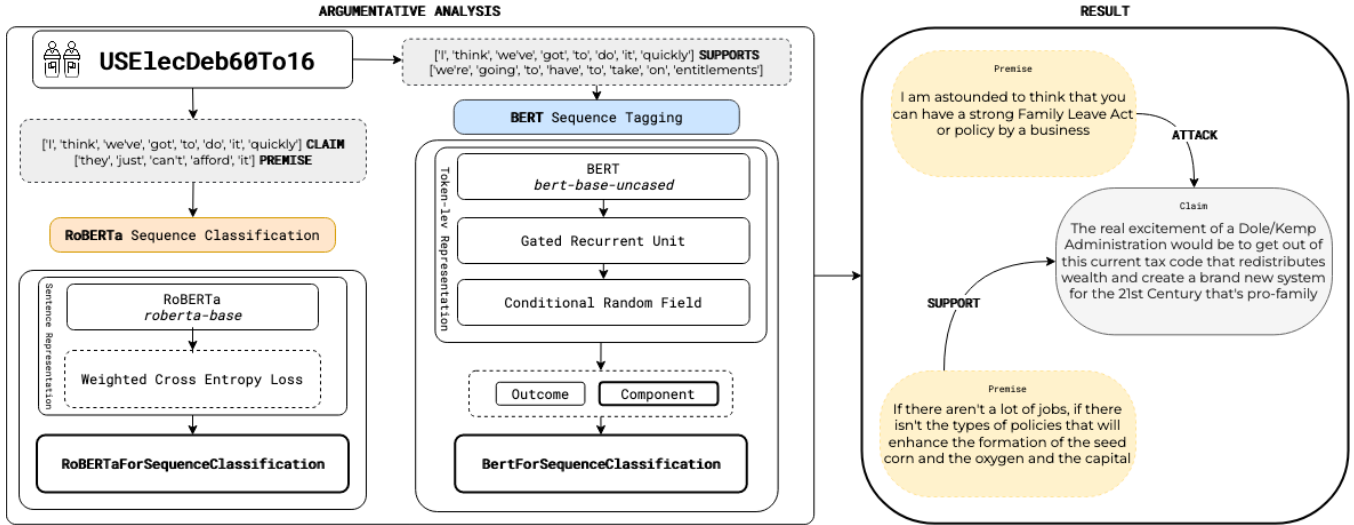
ARGUMENTATIVE ANALYSIS

USElecDeb60To16

['I', 'think', 'we've', 'got', 'to', 'do', 'it', 'quickly'] SUPPORTS
['we're', 'going', 'to', 'have', 'to', 'take', 'on', 'entitlements']

BERT Sequence Tagging

['I', 'think', 'we've', 'got', 'to', 'do', 'it', 'quickly'] CLAIM
['they', 'just', 'can't', 'afford', 'it'] PREMISE

RoBERTa Sequence Classification

Sentence Representation

RoBERTa
roberta-base

Weighted Cross Entropy Loss

RoBERTaForSequenceClassification

Token-lev Representation

BERT
bert-base-uncased

Gated Recurrent Unit

Conditional Random Field

Outcome

Component

BertForSequenceClassification

RESULT

Premise
I am astounded to think that you can have a strong Family Leave Act or policy by a business

ATTACK

Claim
The real excitement of a Dole/Kemp Administration would be to get out of this current tax code that redistributes wealth and create a brand new system for the 21st Century that's pro-family

SUPPORT

Premise
If there aren't a lot of jobs, if there isn't the types of policies that will enhance the formation of the seed corn and the oxygen and the capital